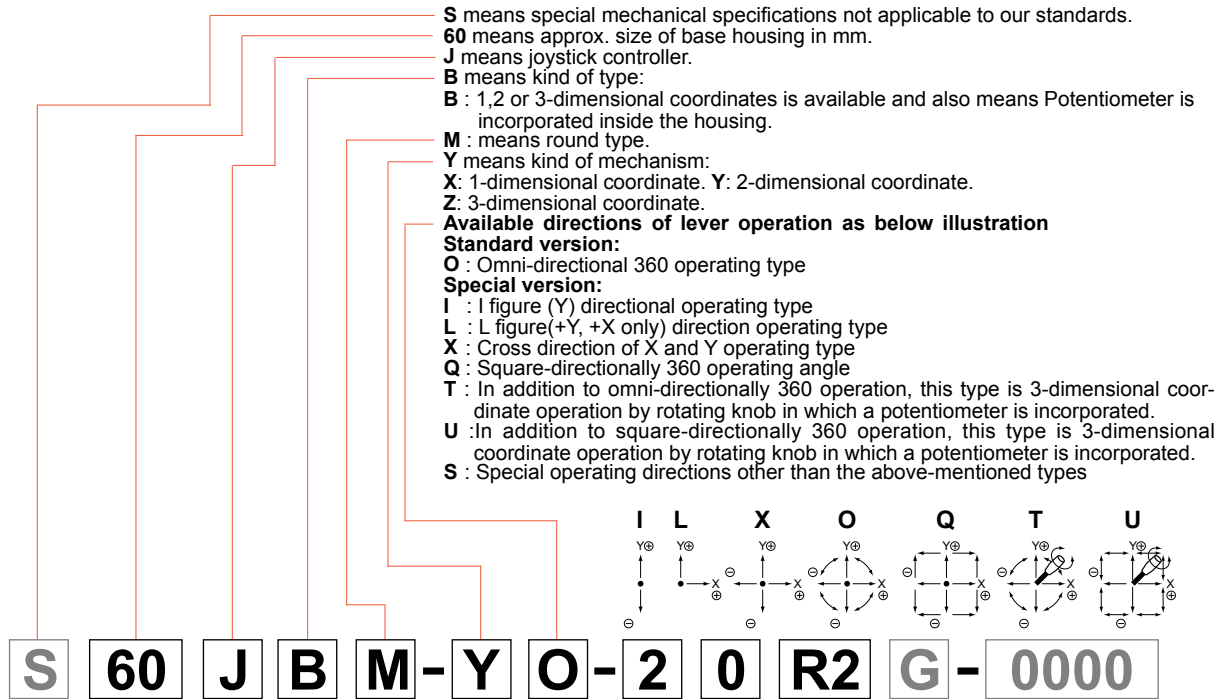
**S** means special mechanical specifications not applicable to our standards.
**60** means approx. size of base housing in mm.
**J** means joystick controller.
**B** means kind of type:
**B** : 1,2 or 3-dimensional coordinates is available and also means Potentiometer is incorporated inside the housing.
**M** : means round type.
**Y** means kind of mechanism:
**X**: 1-dimensional coordinate. **Y**: 2-dimensional coordinate.
**Z**: 3-dimensional coordinate.
**Available directions of lever operation as below illustration**
**Standard version:**
**O** : Omni-directional 360 operating type
**Special version:**
**I** : I figure (Y) directional operating type
**L** : L figure(+Y, +X only) direction operating type
**X** : Cross direction of X and Y operating type
**Q** : Square-directionally 360 operating angle
**T** : In addition to omni-directionally 360 operation, this type is 3-dimensional coordinate operation by rotating knob in which a potentiometer is incorporated.
**U** :In addition to square-directionally 360 operation, this type is 3-dimensional coordinate operation by rotating knob in which a potentiometer is incorporated.
**S** : Special operating directions other than the above-mentioned types

I L X O Q T U

Y⊕ ⊖ Y⊕ X ⊕ ⊖ Y⊕ X ⊕ ⊖ Y⊕ X ⊕ ⊖ Y⊕ X ⊕ ⊖ Y⊕ X ⊕ ⊖ Y⊕ X ⊕ ⊖

S 60 J B M - Y O - 2 0 R2 G - 0000